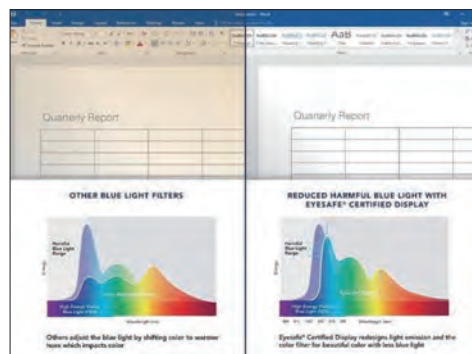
Quarterly Report

Quarterly Report

OTHER BLUE LIGHT FILTERS

Harmful Blue Light Range

High Energy Visible Blue Light (HEV)

Energy

Wavelength (nm)

Others adjust the blue light by shifting color to warmer tons which impacts color

REDUCED HARMFUL BLUE LIGHT WITH EYESAFE® CERTIFIED DISPLAY

Harmful Blue Light Range

Energy

Wavelength (nm)

Eyesafe® Certified Display redesigns light emission and the color filter for beautiful color with less blue light